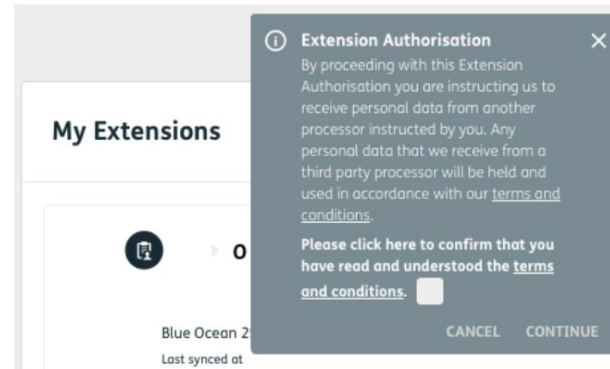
My Extensions

0

Blue Ocean 2

Last synced at

Extension Authorisation

By proceeding with this Extension Authorisation you are instructing us to receive personal data from another processor instructed by you. Any personal data that we receive from a third party processor will be held and used in accordance with our terms and conditions.

Please click here to confirm that you have read and understood the terms and conditions.

CANCEL CONTINUE